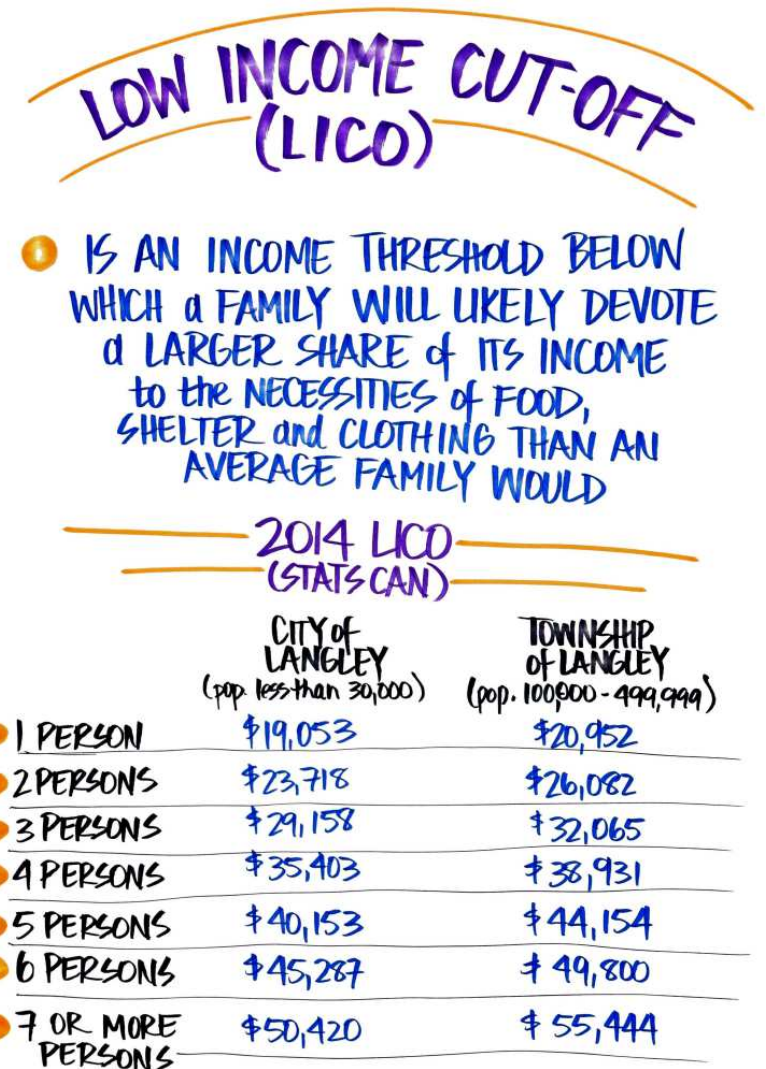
LOW INCOME CUT-OFF (LICO)

IS AN INCOME THRESHOLD BELOW WHICH a FAMILY WILL LIKELY DEVOTE a LARGER SHARE of ITS INCOME to the NECESSITIES of FOOD, SHELTER and CLOTHING THAN AN AVERAGE FAMILY WOULD

2014 LICO (STATS CAN)

| | CITY of LANGLEY (pop. less than 30,000) | TOWNSHIP of LANGLEY (pop. 100,000 - 499,999) |
|---|---|---|
| 1 PERSON | \$19,053 | \$20,952 |
| 2 PERSONS | \$23,718 | \$26,082 |
| 3 PERSONS | \$29,158 | \$32,065 |
| 4 PERSONS | \$35,403 | \$38,931 |
| 5 PERSONS | \$40,153 | \$44,154 |
| 6 PERSONS | \$45,287 | \$49,800 |
| 7 OR MORE PERSONS | \$50,420 | \$55,444 |